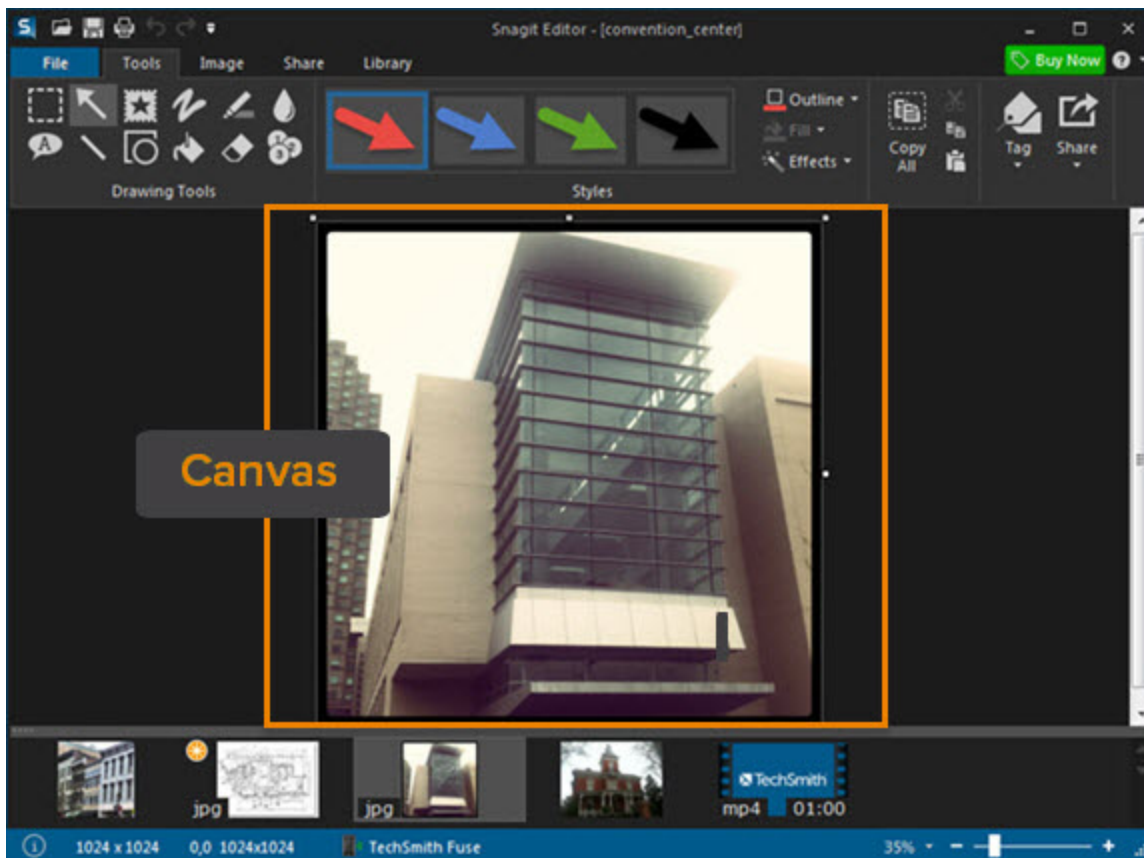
Snagit Editor - [convention_center]

File Tools Image Share Library

Buy Now

Drawing Tools

Styles

Outline
Fill
Effects

Copy All

Tag Share

Canvas

jpg jpg

TechSmith
mp4 01:00

1024 x 1024 0,0 1024x1024 TechSmith Fuse 35%